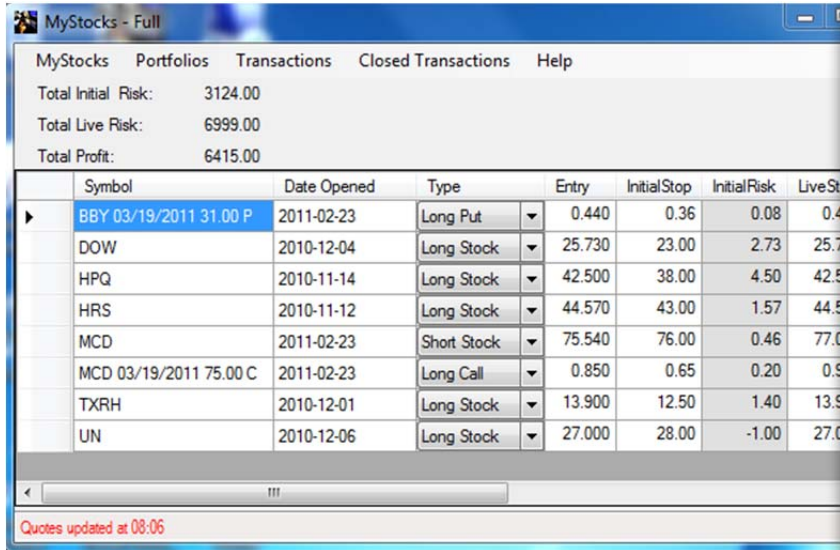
MyStocks - Full

MyStocks Portfolios Transactions Closed Transactions Help

Total Initial Risk: 3124.00
Total Live Risk: 6999.00
Total Profit: 6415.00

| | Symbol | Date Opened | Type | Entry | InitialStop | InitialRisk | LiveSt |
|---|---|---|---|---|---|---|---|
| ▶ | BBY 03/19/2011 31.00 P | 2011-02-23 | Long Put | 0.440 | 0.36 | 0.08 | 0.4 |
| | DOW | 2010-12-04 | Long Stock | 25.730 | 23.00 | 2.73 | 25.7 |
| | HPQ | 2010-11-14 | Long Stock | 42.500 | 38.00 | 4.50 | 42.5 |
| | HRS | 2010-11-12 | Long Stock | 44.570 | 43.00 | 1.57 | 44.5 |
| | MCD | 2011-02-23 | Short Stock | 75.540 | 76.00 | 0.46 | 77.0 |
| | MCD 03/19/2011 75.00 C | 2011-02-23 | Long Call | 0.850 | 0.65 | 0.20 | 0.9 |
| | TXRH | 2010-12-01 | Long Stock | 13.900 | 12.50 | 1.40 | 13.9 |
| | UN | 2010-12-06 | Long Stock | 27.000 | 28.00 | -1.00 | 27.0 |

Quotes updated at 08:06